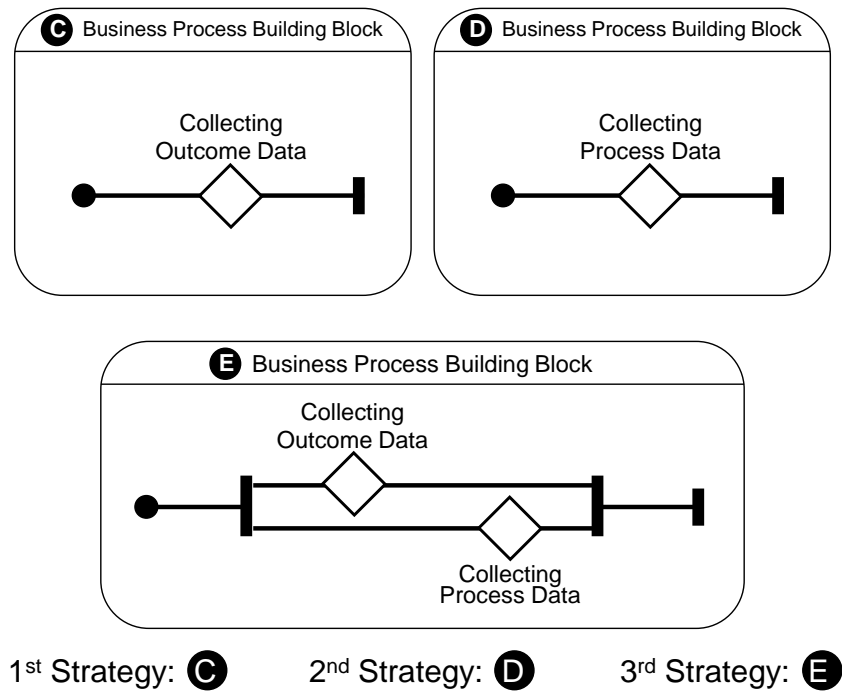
C Business Process Building Block

Collecting Outcome Data

D Business Process Building Block

Collecting Process Data

E Business Process Building Block

Collecting Outcome Data

Collecting Process Data

1$^{st}$ Strategy: C 2$^{nd}$ Strategy: D 3$^{rd}$ Strategy: E